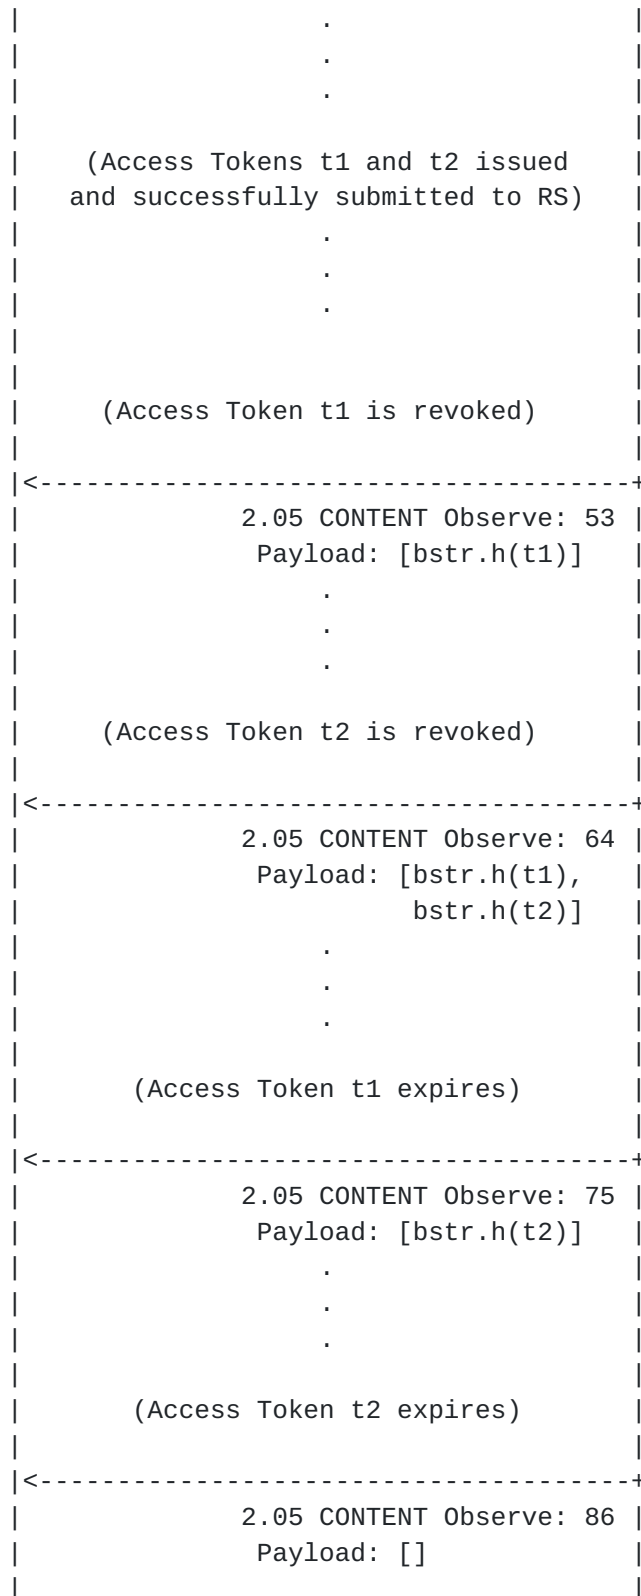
.
.
.

(Access Tokens t1 and t2 issued
and successfully submitted to RS)
.
.
.

(Access Token t1 is revoked)

|<---------------------------------------+
2.05 CONTENT Observe: 53
Payload: [bstr.h(t1)]
.
.
.

(Access Token t2 is revoked)

|<---------------------------------------+
2.05 CONTENT Observe: 64
Payload: [bstr.h(t1),
bstr.h(t2)]
.
.
.

(Access Token t1 expires)

|<---------------------------------------+
2.05 CONTENT Observe: 75
Payload: [bstr.h(t2)]
.
.
.

(Access Token t2 expires)

|<---------------------------------------+
2.05 CONTENT Observe: 86
Payload: []